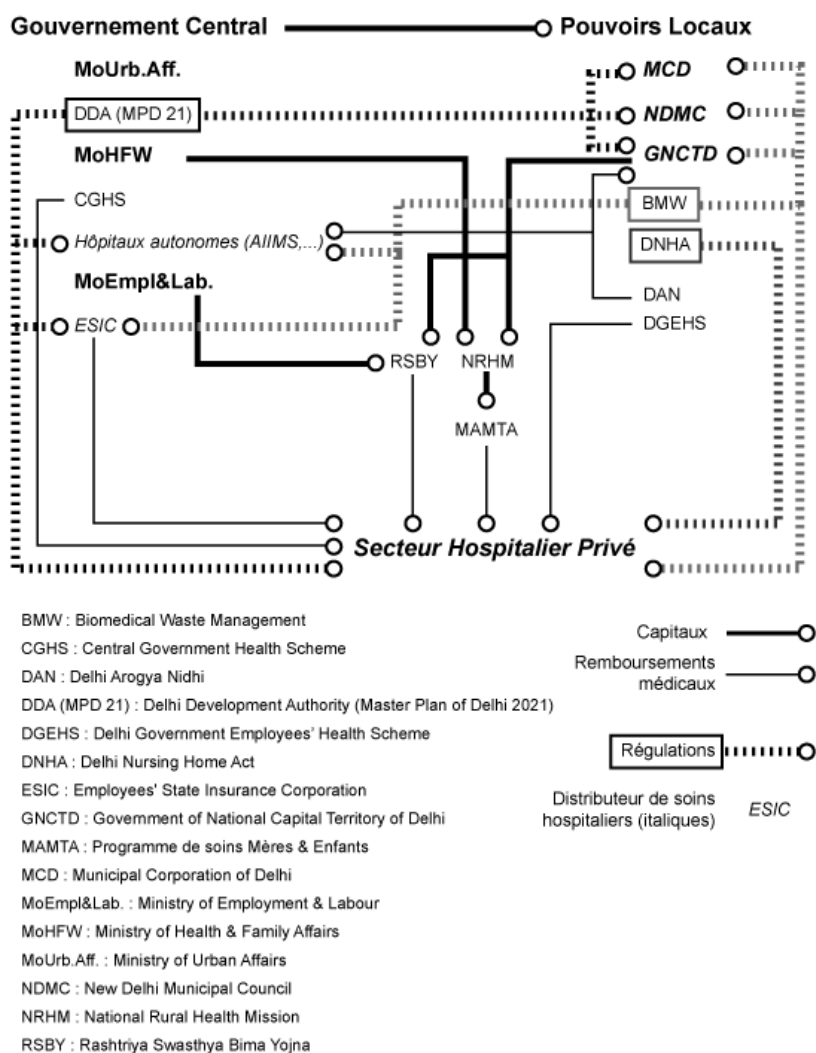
Gouvernement Central
Pouvoirs Locaux

MoUrb.Aff.
MCD
DDA (MPD 21)
NDMC
MoHFW
GNCTD
CGHS
BMW
Hôpitaux autonomes (AIIMS,...)
DNHA
MoEmpl&Lab.
DAN
ESIC
DGEHS
RSBY
NRHM
MAMTA
Secteur Hospitalier Privé

BMW : Biomedical Waste Management
CGHS : Central Government Health Scheme
DAN : Delhi Arogya Nidhi
DDA (MPD 21) : Delhi Development Authority (Master Plan of Delhi 2021)
DGEHS : Delhi Government Employees' Health Scheme
DNHA : Delhi Nursing Home Act
ESIC : Employees' State Insurance Corporation
GNCTD : Government of National Capital Territory of Delhi
MAMTA : Programme de soins Mères & Enfants
MCD : Municipal Corporation of Delhi
MoEmpl&Lab. : Ministry of Employment & Labour
MoHFW : Ministry of Health & Family Affairs
MoUrb.Aff. : Ministry of Urban Affairs
NDMC : New Delhi Municipal Council
NRHM : National Rural Health Mission
RSBY : Rashtriya Swasthya Bima Yojna

Capitaux
Remboursements médicaux
Régulations
Distributeur de soins hospitaliers (italiques)
ESIC